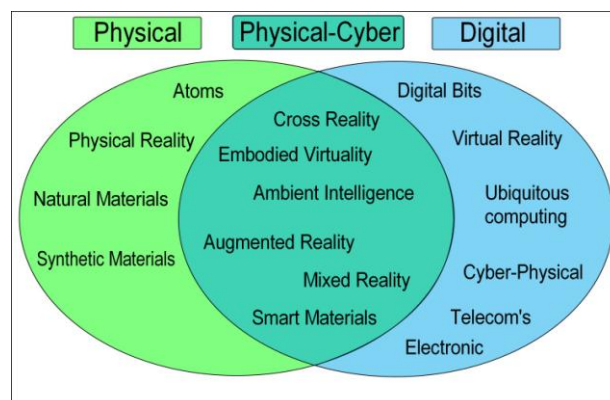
Physical

Physical-Cyber

Digital

Atoms

Physical Reality

Natural Materials

Synthetic Materials

Cross Reality

Embodied Virtuality

Ambient Intelligence

Augmented Reality

Mixed Reality

Smart Materials

Digital Bits

Virtual Reality

Ubiquitous computing

Cyber-Physical

Telecom's

Electronic